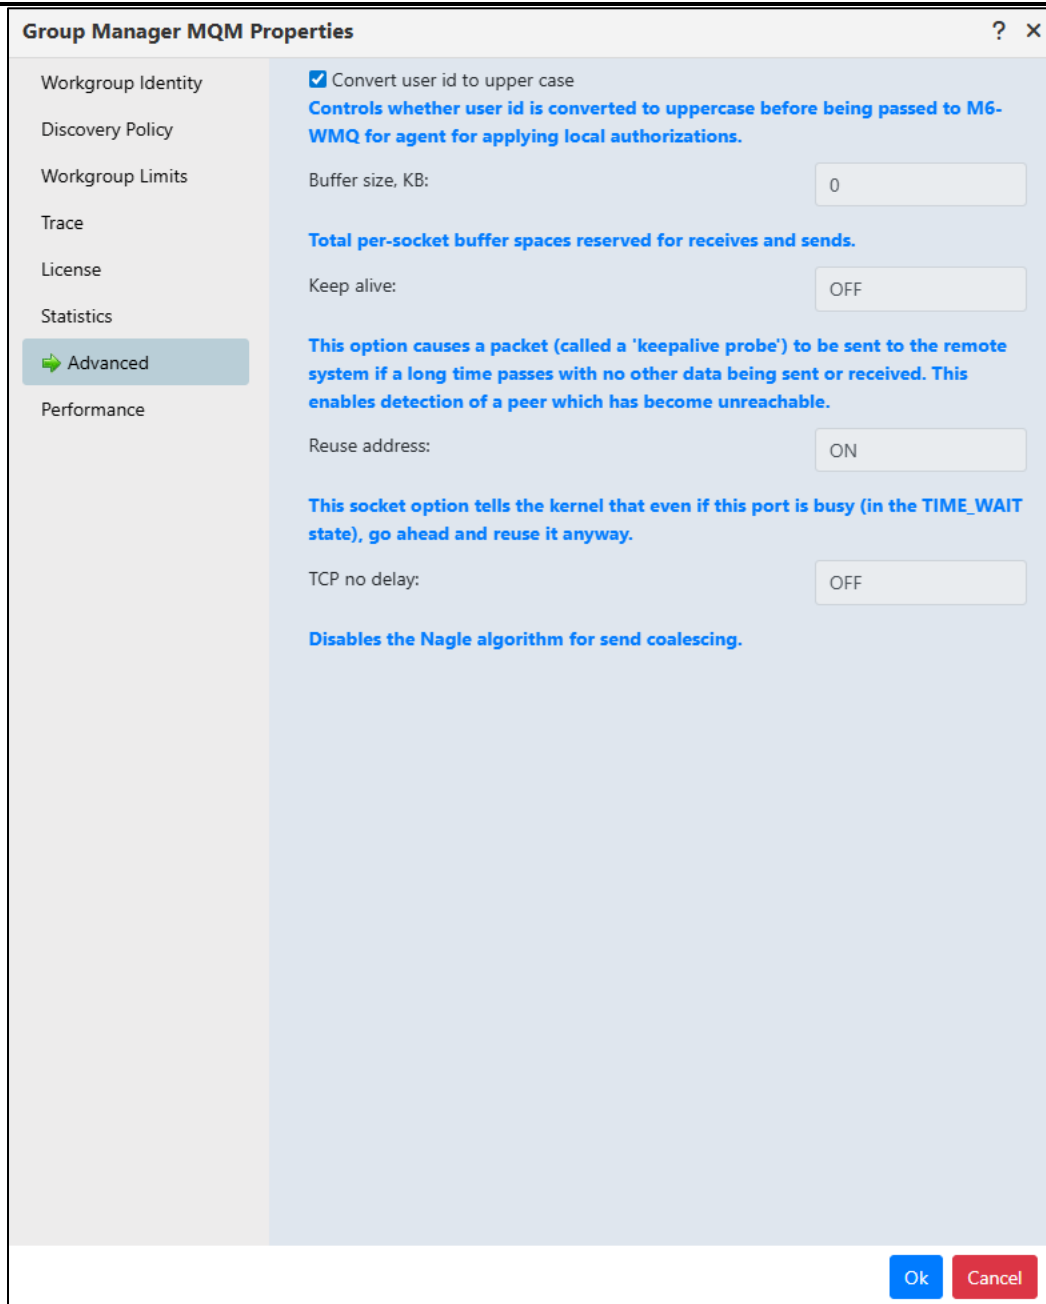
Group Manager MQM Properties

? ×

Workgroup Identity

Discovery Policy

Workgroup Limits

Trace

License

Statistics

Advanced

Performance

Convert user id to upper case

Controls whether user id is converted to uppercase before being passed to M6-WMQ for agent for applying local authorizations.

Buffer size, KB:

0

Total per-socket buffer spaces reserved for receives and sends.

Keep alive:

OFF

This option causes a packet (called a 'keepalive probe') to be sent to the remote system if a long time passes with no other data being sent or received. This enables detection of a peer which has become unreachable.

Reuse address:

ON

This socket option tells the kernel that even if this port is busy (in the TIME_WAIT state), go ahead and reuse it anyway.

TCP no delay:

OFF

Disables the Nagle algorithm for send coalescing.

Ok

Cancel